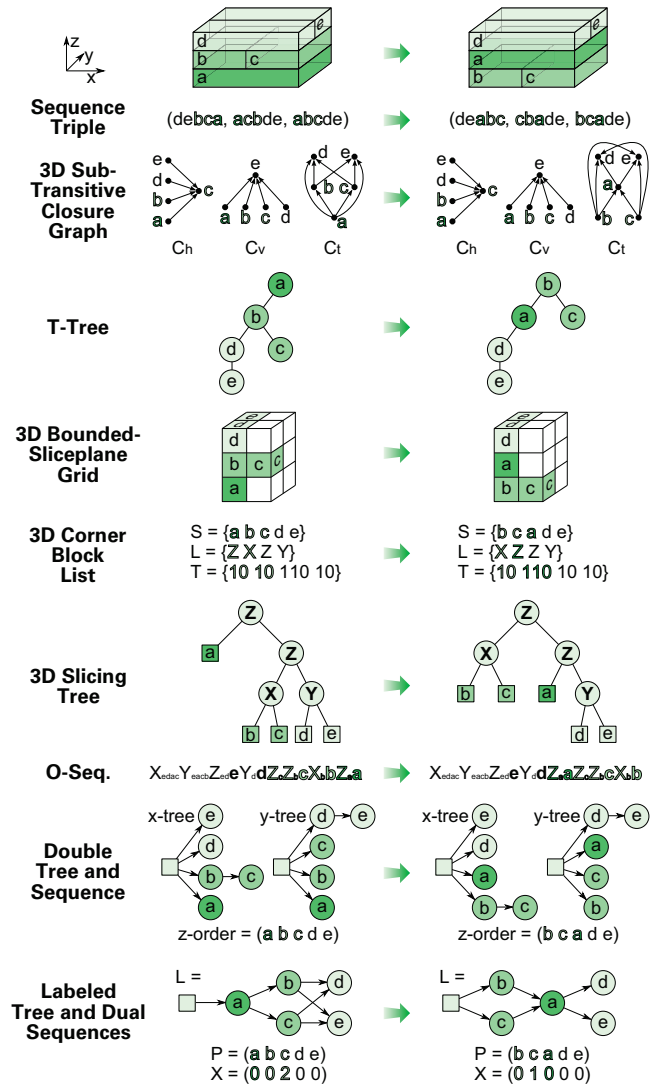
z y x

d e
b c
a

d e
a
b c

Sequence Triple

(debca, acbde, abcde)

(deabc, cbade, bcade)

3D Sub-Transitive Closure Graph

e d b a c
e
a b c d
d e
b c
a

$C_h$ $C_v$ $C_t$

e d b a c
e
a b c d
d e
a
b c

$C_h$ $C_v$ $C_t$

T-Tree

a b d c e

b a c d e

3D Bounded-Sliceplane Grid

e d b c c a

e d a b c c

3D Corner Block List

S = {a b c d e}
L = {Z X Z Y}
T = {10 10 110 10}

S = {b c a d e}
L = {X Z Z Y}
T = {10 110 10 10}

3D Slicing Tree

Z a Z X Y b c d e

Z X Z b c a Y d e

O-Seq.

$X_{edac}Y_{eacb}Z_{ed}eY_ddZ_aZ_bcX_bbZ_aa$

$X_{edac}Y_{eacb}Z_{ed}eY_ddZ_aaZ_bZ_bcX_bb$

Double Tree and Sequence

x-tree e d b c a
y-tree d e c b a
z-order = (a b c d e)

x-tree e d a b c
y-tree d e a c b
z-order = (b c a d e)

Labeled Tree and Dual Sequences

L = a b d c e
P = (a b c d e)
X = (0 0 2 0 0)

L = b c a d e
P = (b c a d e)
X = (0 1 0 0 0)